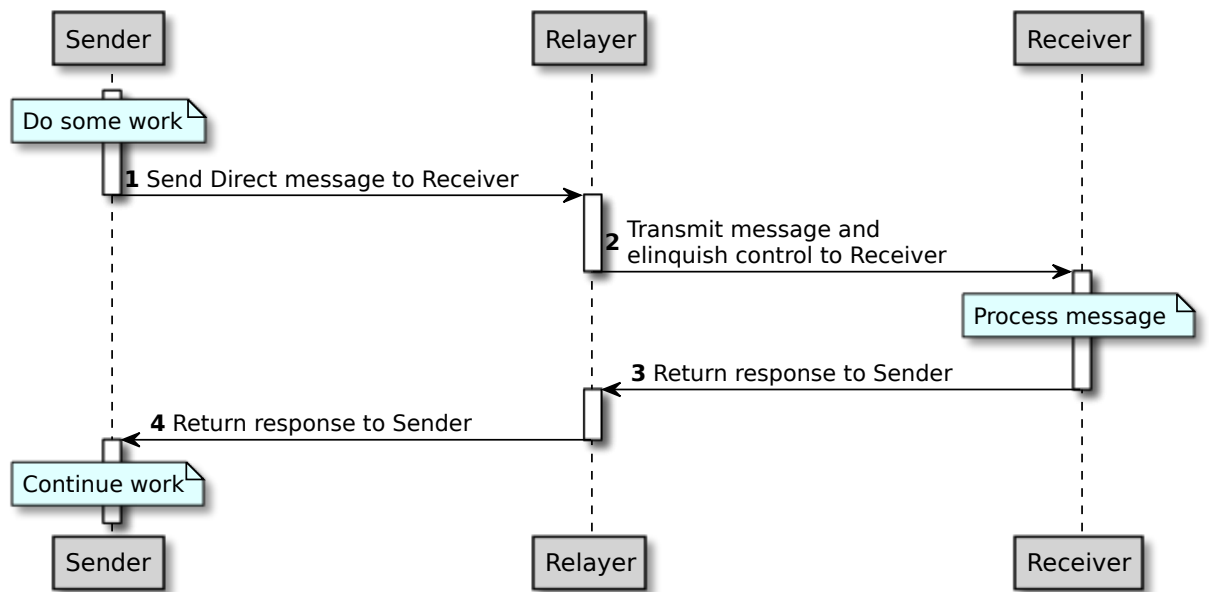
Sender

Relayer

Receiver

Do some work

1 Send Direct message to Receiver

2 Transmit message and elinquish control to Receiver

Process message

3 Return response to Sender

4 Return response to Sender

Continue work

Sender

Relayer

Receiver